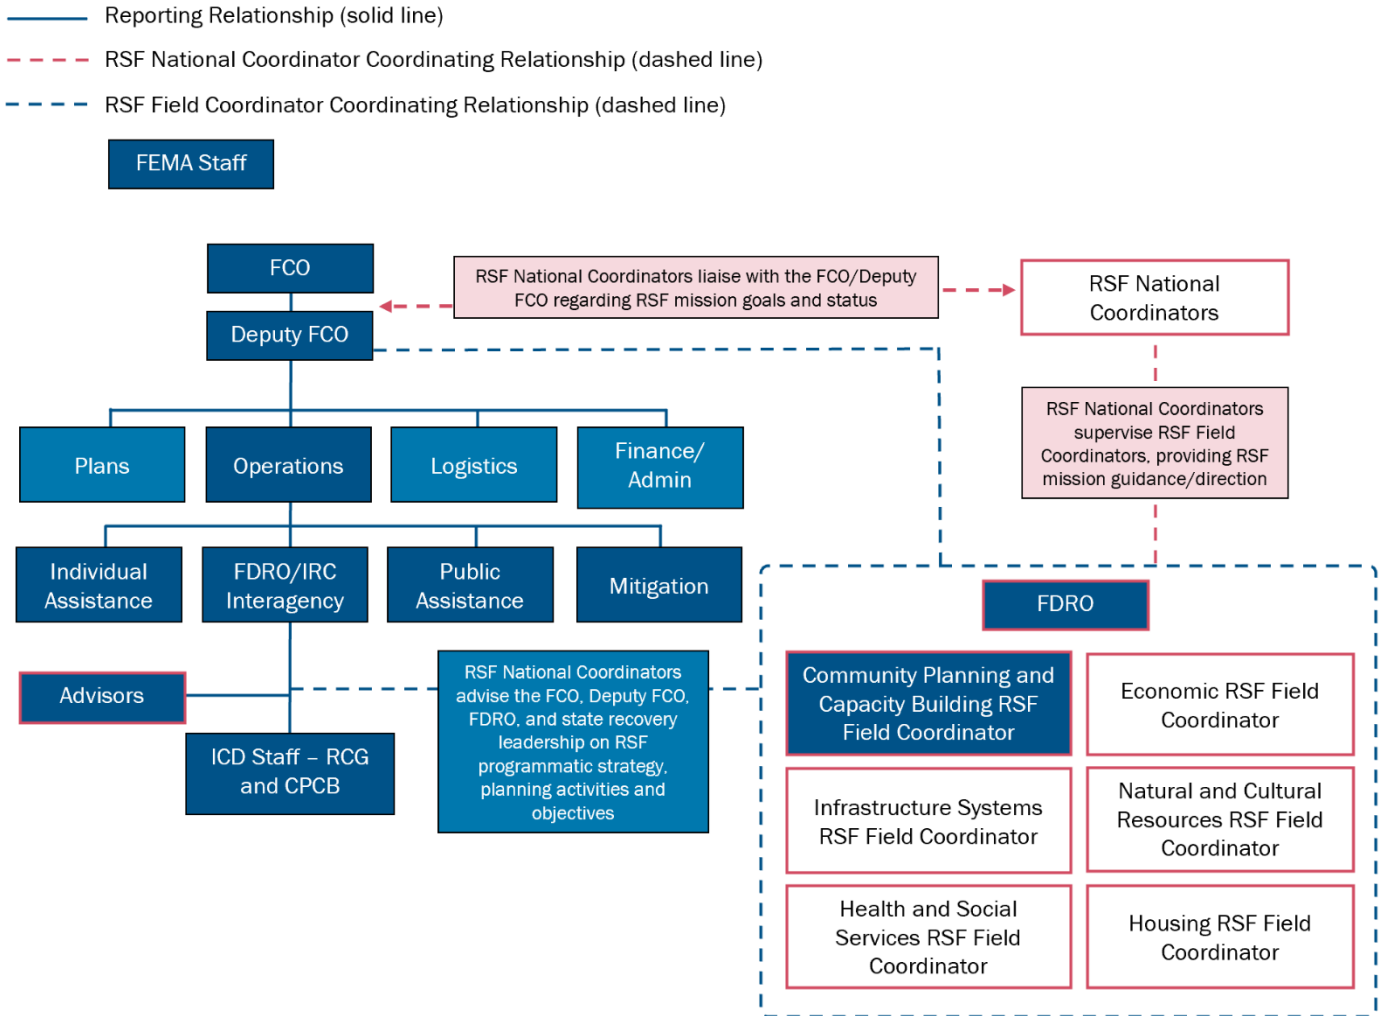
Reporting Relationship (solid line)

RSF National Coordinator Coordinating Relationship (dashed line)

RSF Field Coordinator Coordinating Relationship (dashed line)

FEMA Staff

FCO

Deputy FCO

RSF National Coordinators liaise with the FCO/Deputy FCO regarding RSF mission goals and status

RSF National Coordinators

RSF National Coordinators supervise RSF Field Coordinators, providing RSF mission guidance/direction

Plans

Operations

Logistics

Finance/ Admin

Individual Assistance

FDRO/IRC Interagency

Public Assistance

Mitigation

Advisors

ICD Staff – RCG and CPCB

RSF National Coordinators advise the FCO, Deputy FCO, FDRO, and state recovery leadership on RSF programmatic strategy, planning activities and objectives

FDRO

Community Planning and Capacity Building RSF Field Coordinator

Economic RSF Field Coordinator

Infrastructure Systems RSF Field Coordinator

Natural and Cultural Resources RSF Field Coordinator

Health and Social Services RSF Field Coordinator

Housing RSF Field Coordinator